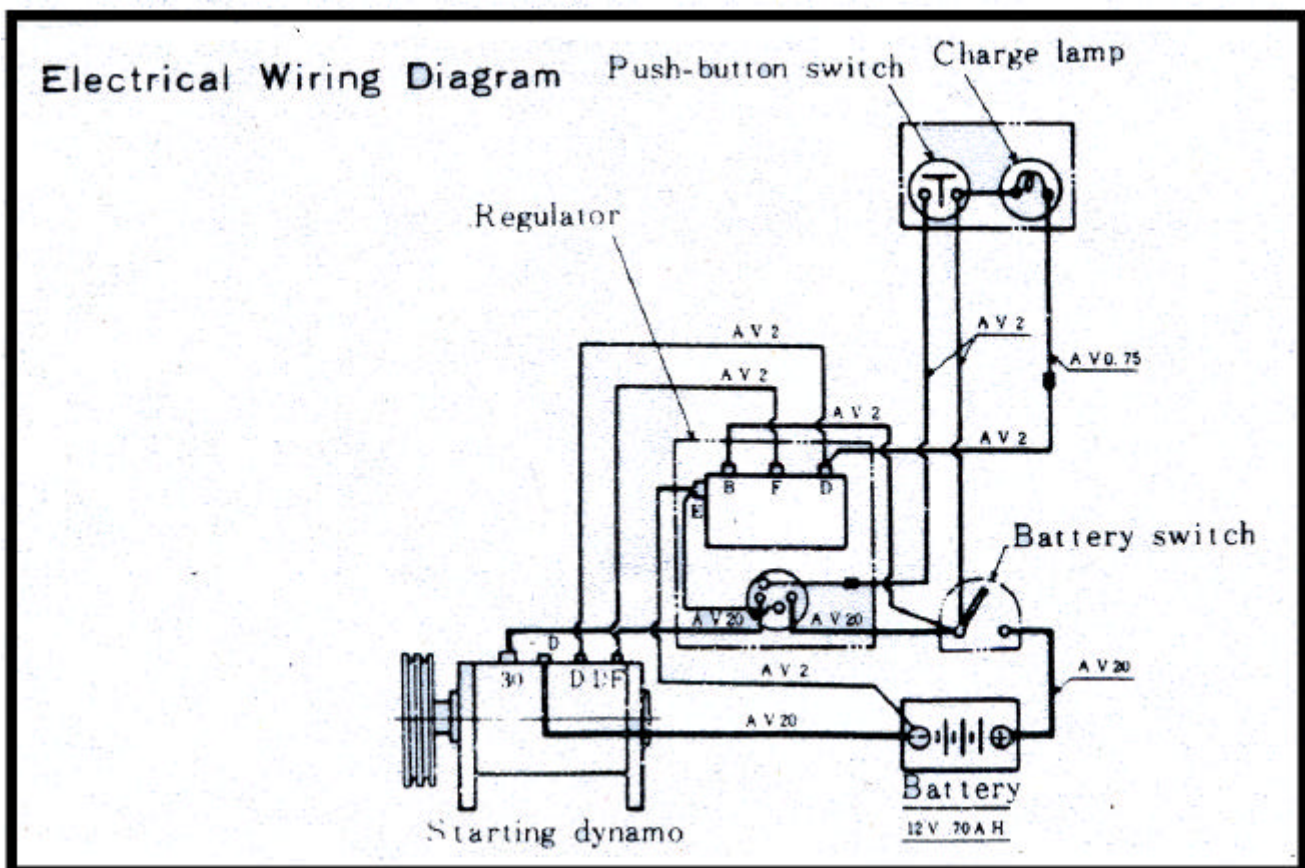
Electrical Wiring Diagram

Push-button switch

Charge lamp

Regulator

A V 2

A V 2

A V 2

A V 2

A V 0.75

A V 2

B F D

E

Battery switch

A V 20

A V 20

- D

30

D DF

A V 2

A V 20

A V 20

Battery

12 V 70 A H

Starting dynamo